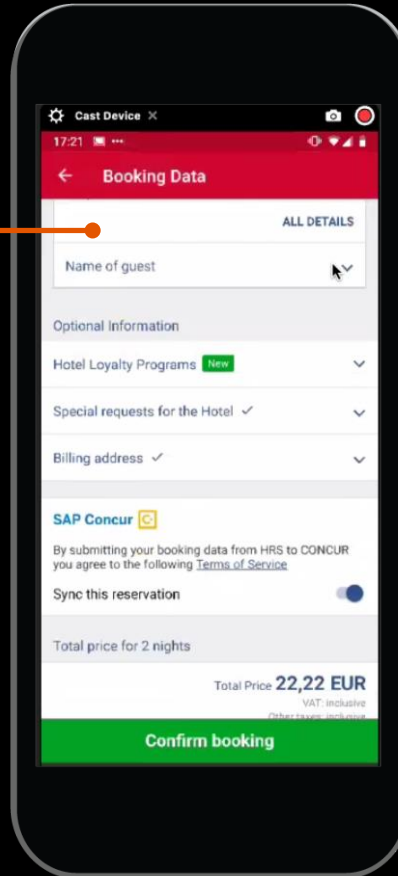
Cast Device ×

17:21

Booking Data

ALL DETAILS

Name of guest

Optional Information

Hotel Loyalty Programs New

Special requests for the Hotel ✓

Billing address ✓

SAP Concur

By submitting your booking data from HRS to CONCUR you agree to the following Terms of Service

Sync this reservation

Total price for 2 nights

Total Price 22,22 EUR

VAT: inclusive

Other taxes: inclusive

Confirm booking